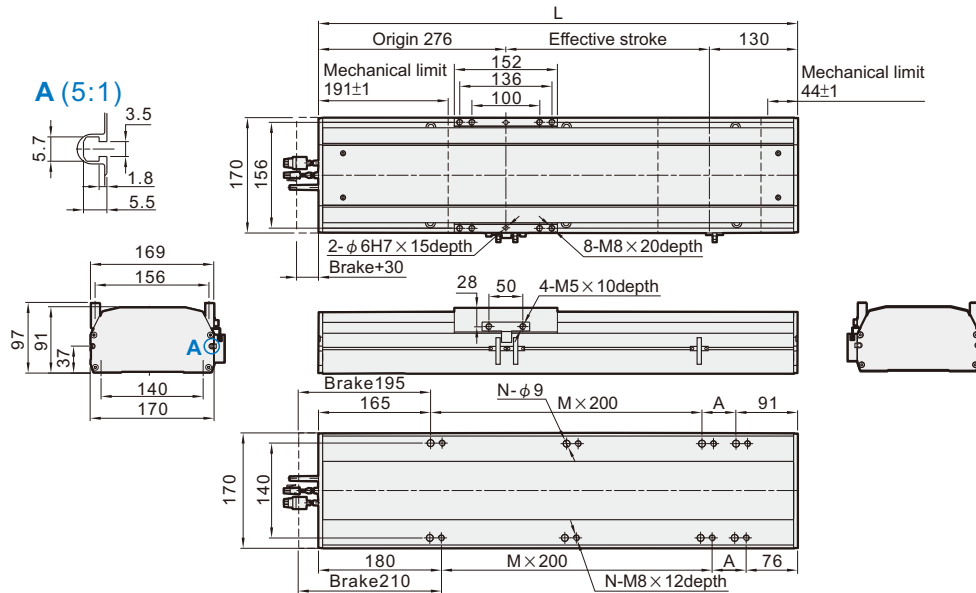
L
Origin 276
Effective stroke
130
Mechanical limit
191±1
152
136
100
Mechanical limit
44±1
A (5:1)
3.5
5.7
1.8
5.5
170
156
2-$\phi$ 6H7×15depth
8-M8×20depth
Brake+30
169
156
97
91
37
A
140
170
28
50
4-M5×10depth
Brake195
165
N-$\phi$ 9
M×200
A
91
170
140
180
M×200
A
76
Brake210
N-M8×12depth